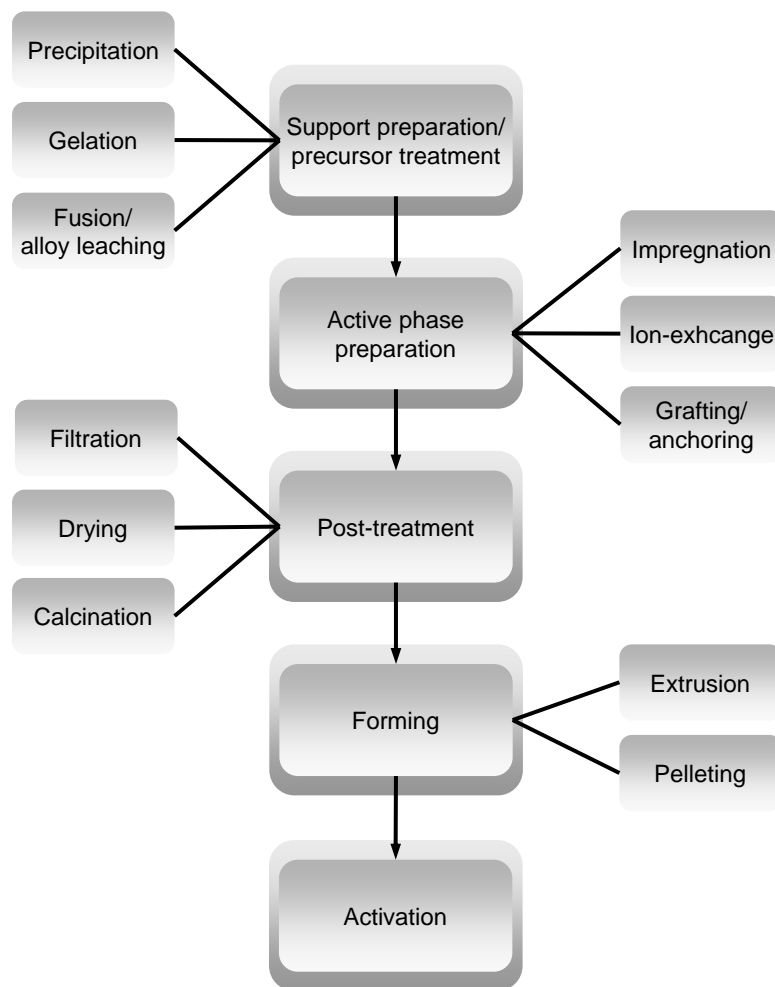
Precipitation

Gelation

Fusion/ alloy leaching

Support preparation/ precursor treatment

Impregnation

Ion-exhcange

Grafting/ anchoring

Active phase preparation

Filtration

Drying

Calcination

Post-treatment

Extrusion

Pelleting

Forming

Activation